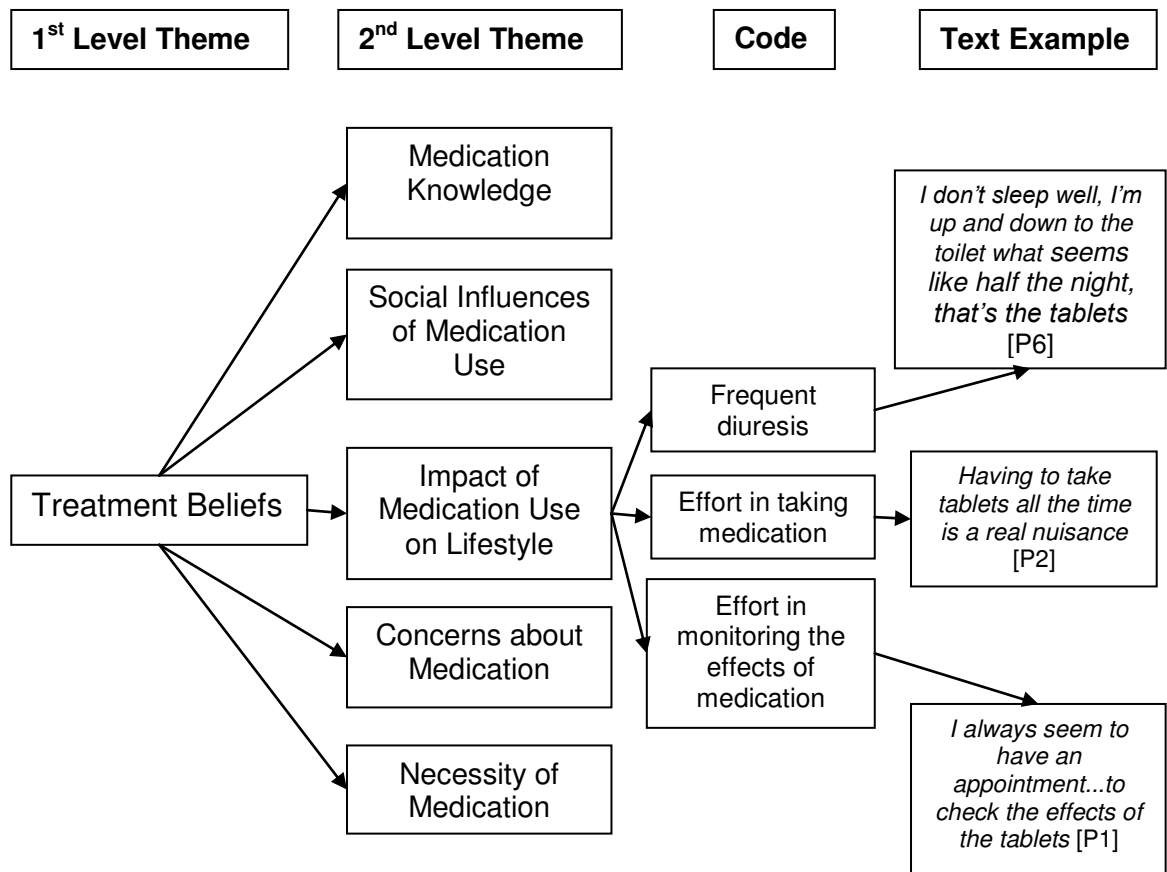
1$^{st}$ Level Theme

2$^{nd}$ Level Theme

Code

Text Example

Medication Knowledge

Social Influences of Medication Use

Treatment Beliefs

Impact of Medication Use on Lifestyle

Concerns about Medication

Necessity of Medication

Frequent diuresis

Effort in taking medication

Effort in monitoring the effects of medication

I don't sleep well, I'm up and down to the toilet what seems like half the night, that's the tablets [P6]

Having to take tablets all the time is a real nuisance [P2]

I always seem to have an appointment...to check the effects of the tablets [P1]